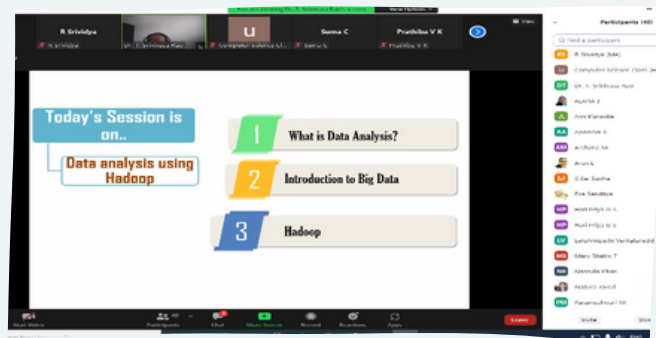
R Srividya

u

Suma C

Prathiba V K

Today's Session is on..

Data analysis using Hadoop

1 What is Data Analysis?

2 Introduction to Big Data

3 Hadoop

Participants (40)

Find a participant

R Srividya (Me)

Computer Science Dept

Dr. Srinivasa Rao

Ajitha J

Anil Kanade

Apoorva A

Archana M

Arun K

C Sai Sneha

Eva Sandhya

Harshitha G S

Harshitha B S

Lakshmipathi Venkatesh

Mary Shalini T

Naveda Khan

Nazeera Javed

Padmashree M

Start Video

Participants

Chat

Share Screen

Record

Reactions

Apps

Leave

Invite

Unmute Me